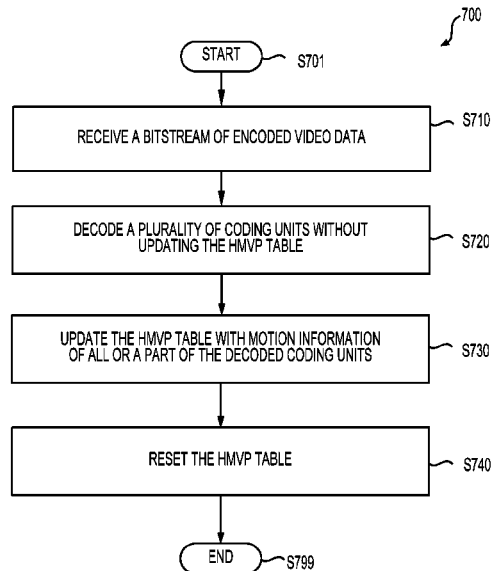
700

START

S701

RECEIVE A BITSTREAM OF ENCODED VIDEO DATA

S710

DECODE A PLURALITY OF CODING UNITS WITHOUT UPDATING THE HMVP TABLE

S720

UPDATE THE HMVP TABLE WITH MOTION INFORMATION OF ALL OR A PART OF THE DECODED CODING UNITS

S730

RESET THE HMVP TABLE

S740

END

S799